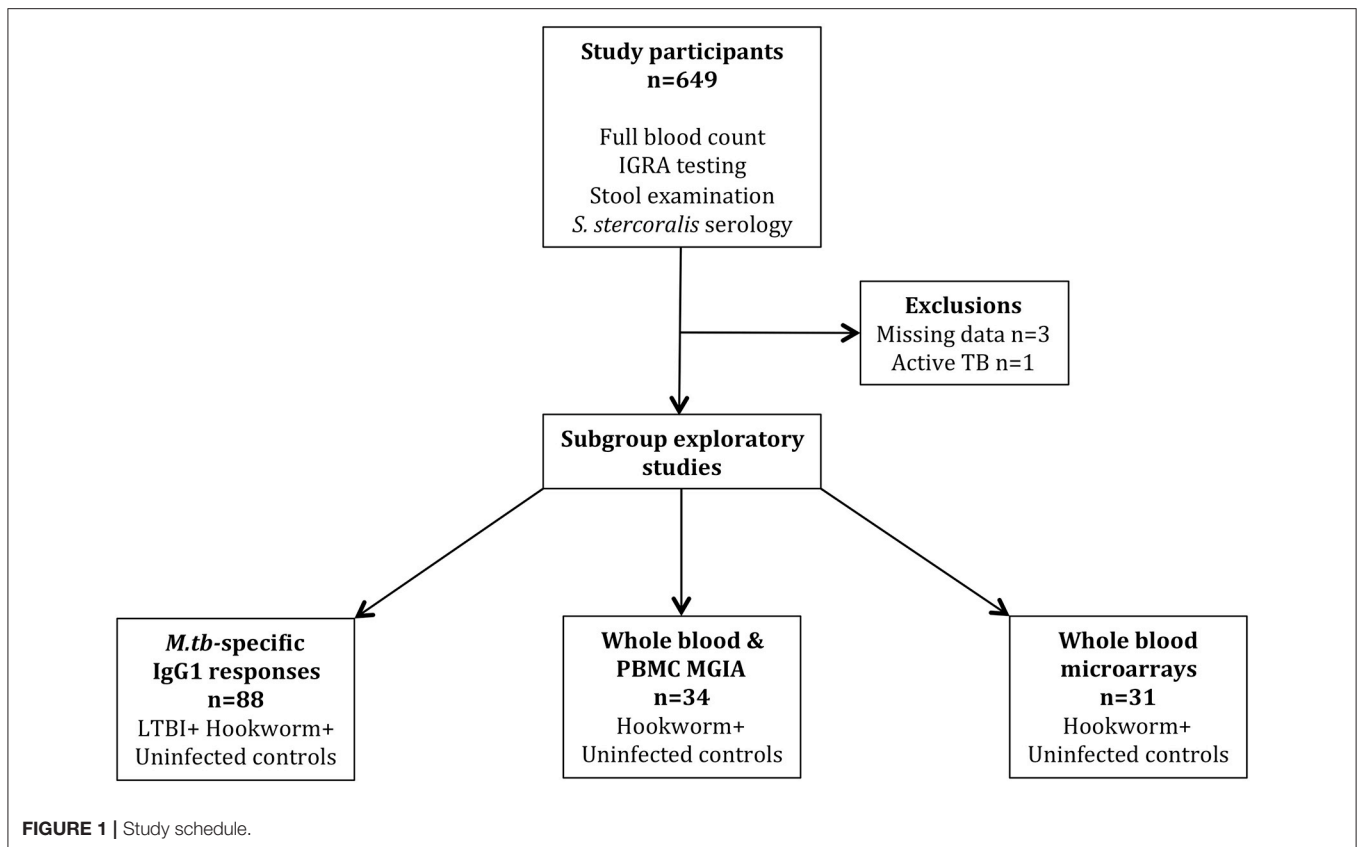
Study participants
n=649

Full blood count
IGRA testing
Stool examination
S. stercoralis serology

Exclusions
Missing data n=3
Active TB n=1

Subgroup exploratory studies

M.tb-specific IgG1 responses
n=88
LTBI+ Hookworm+
Uninfected controls

Whole blood & PBMC MGIA
n=34
Hookworm+
Uninfected controls

Whole blood microarrays
n=31
Hookworm+
Uninfected controls

FIGURE 1 | Study schedule.